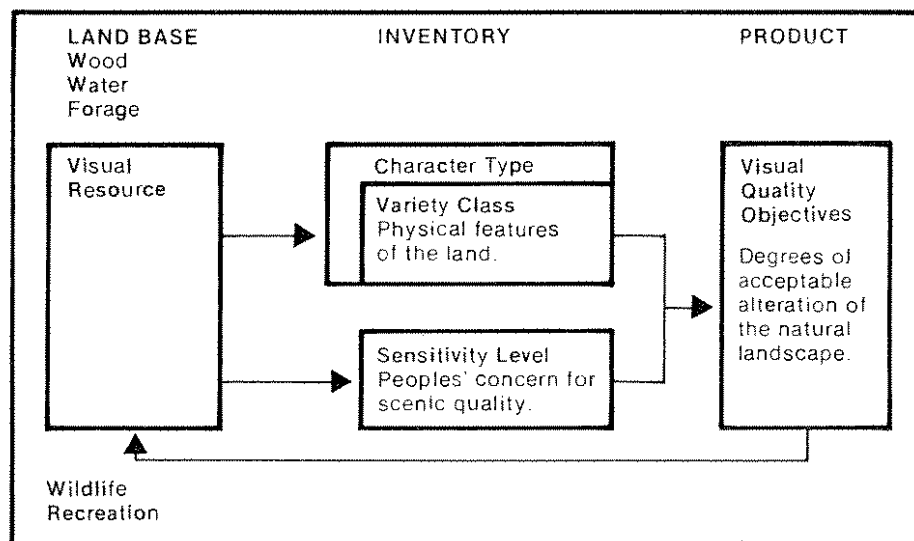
LAND BASE
Wood
Water
Forage

INVENTORY

PRODUCT

Visual Resource

Character Type

Variety Class
Physical features of the land.

Sensitivity Level
Peoples' concern for scenic quality.

Visual Quality Objectives

Degrees of acceptable alteration of the natural landscape.

Wildlife
Recreation